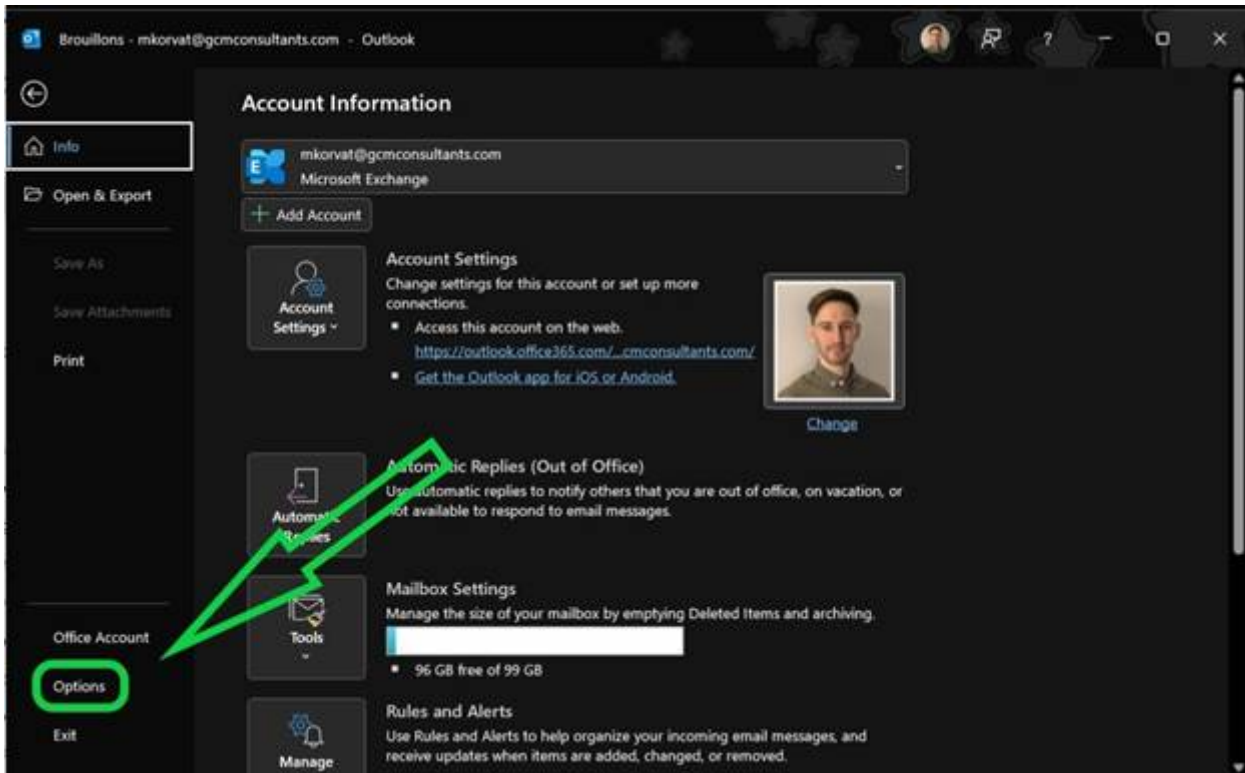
Brouillons - mkorvat@gcmconsultants.com - Outlook

Info

Open & Export

Save As

Save Attachments

Print

Office Account

Options

Exit

Account Information

mkorvat@gcmconsultants.com
Microsoft Exchange

+ Add Account

Account Settings

Account Settings
Change settings for this account or set up more connections.
Access this account on the web.
https://outlook.office365.com/...cmconsultants.com/
Get the Outlook app for iOS or Android.

Change

Automa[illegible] Replies

Au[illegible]tic Replies (Out of Office)
Us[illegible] automatic replies to notify others that you are out of office, on vacation, or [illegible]ot available to respond to email messages.

Tools

Mailbox Settings
Manage the size of your mailbox by emptying Deleted Items and archiving.
96 GB free of 99 GB

Manage

Rules and Alerts
Use Rules and Alerts to help organize your incoming email messages, and receive updates when items are added, changed, or removed.